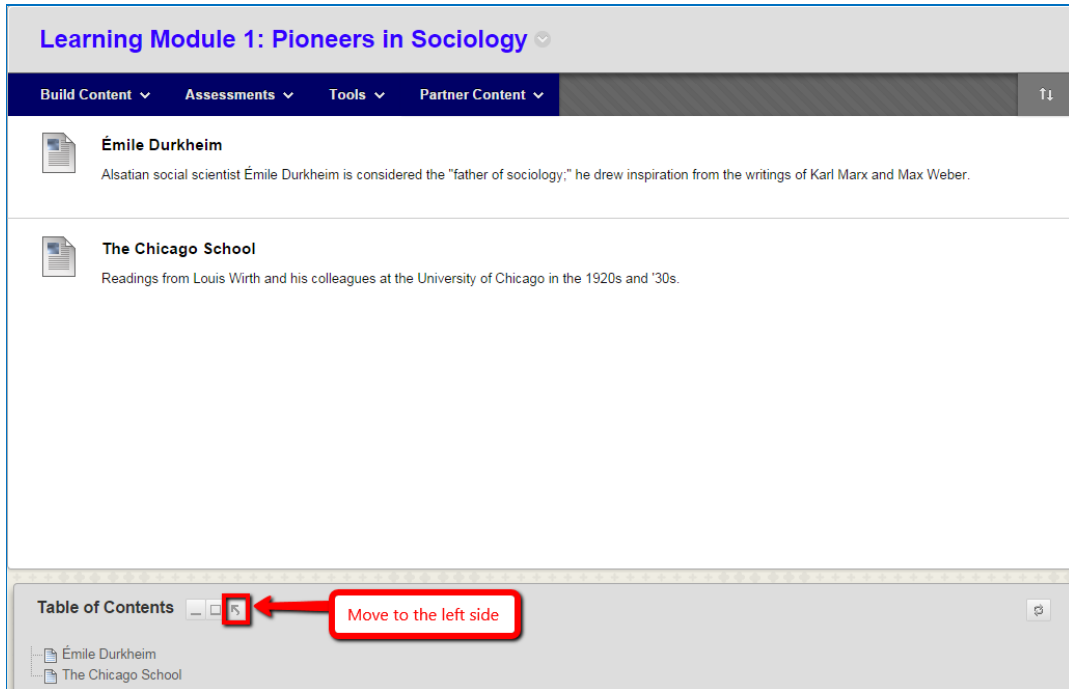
Learning Module 1: Pioneers in Sociology

Build Content Assessments Tools Partner Content

Émile Durkheim

Alsatian social scientist Émile Durkheim is considered the "father of sociology;" he drew inspiration from the writings of Karl Marx and Max Weber.

The Chicago School

Readings from Louis Wirth and his colleagues at the University of Chicago in the 1920s and '30s.

Table of Contents

Move to the left side

Émile Durkheim
The Chicago School